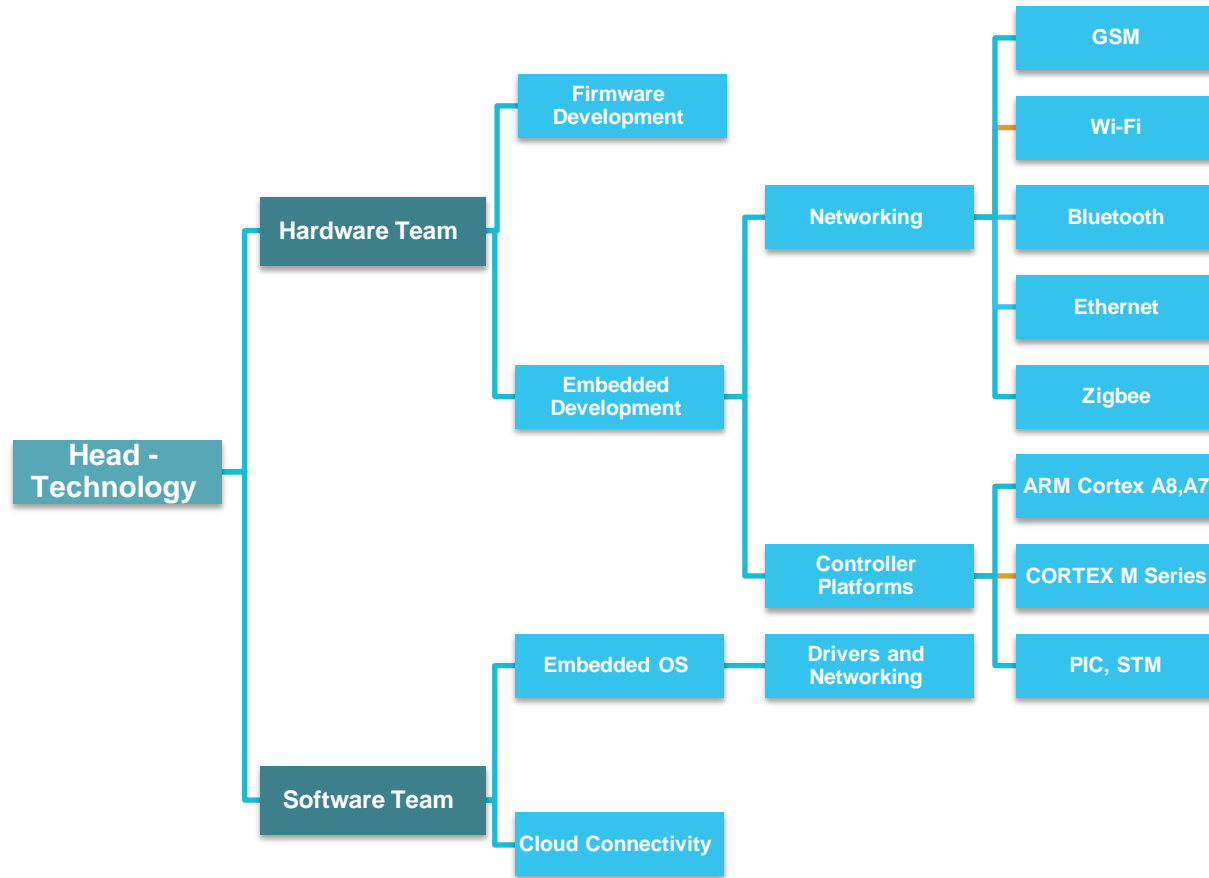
Head - Technology

Hardware Team

Firmware Development

Embedded Development

Networking

GSM

Wi-Fi

Bluetooth

Ethernet

Zigbee

Controller Platforms

ARM Cortex A8,A7

CORTEX M Series

PIC, STM

Software Team

Embedded OS

Drivers and Networking

Cloud Connectivity